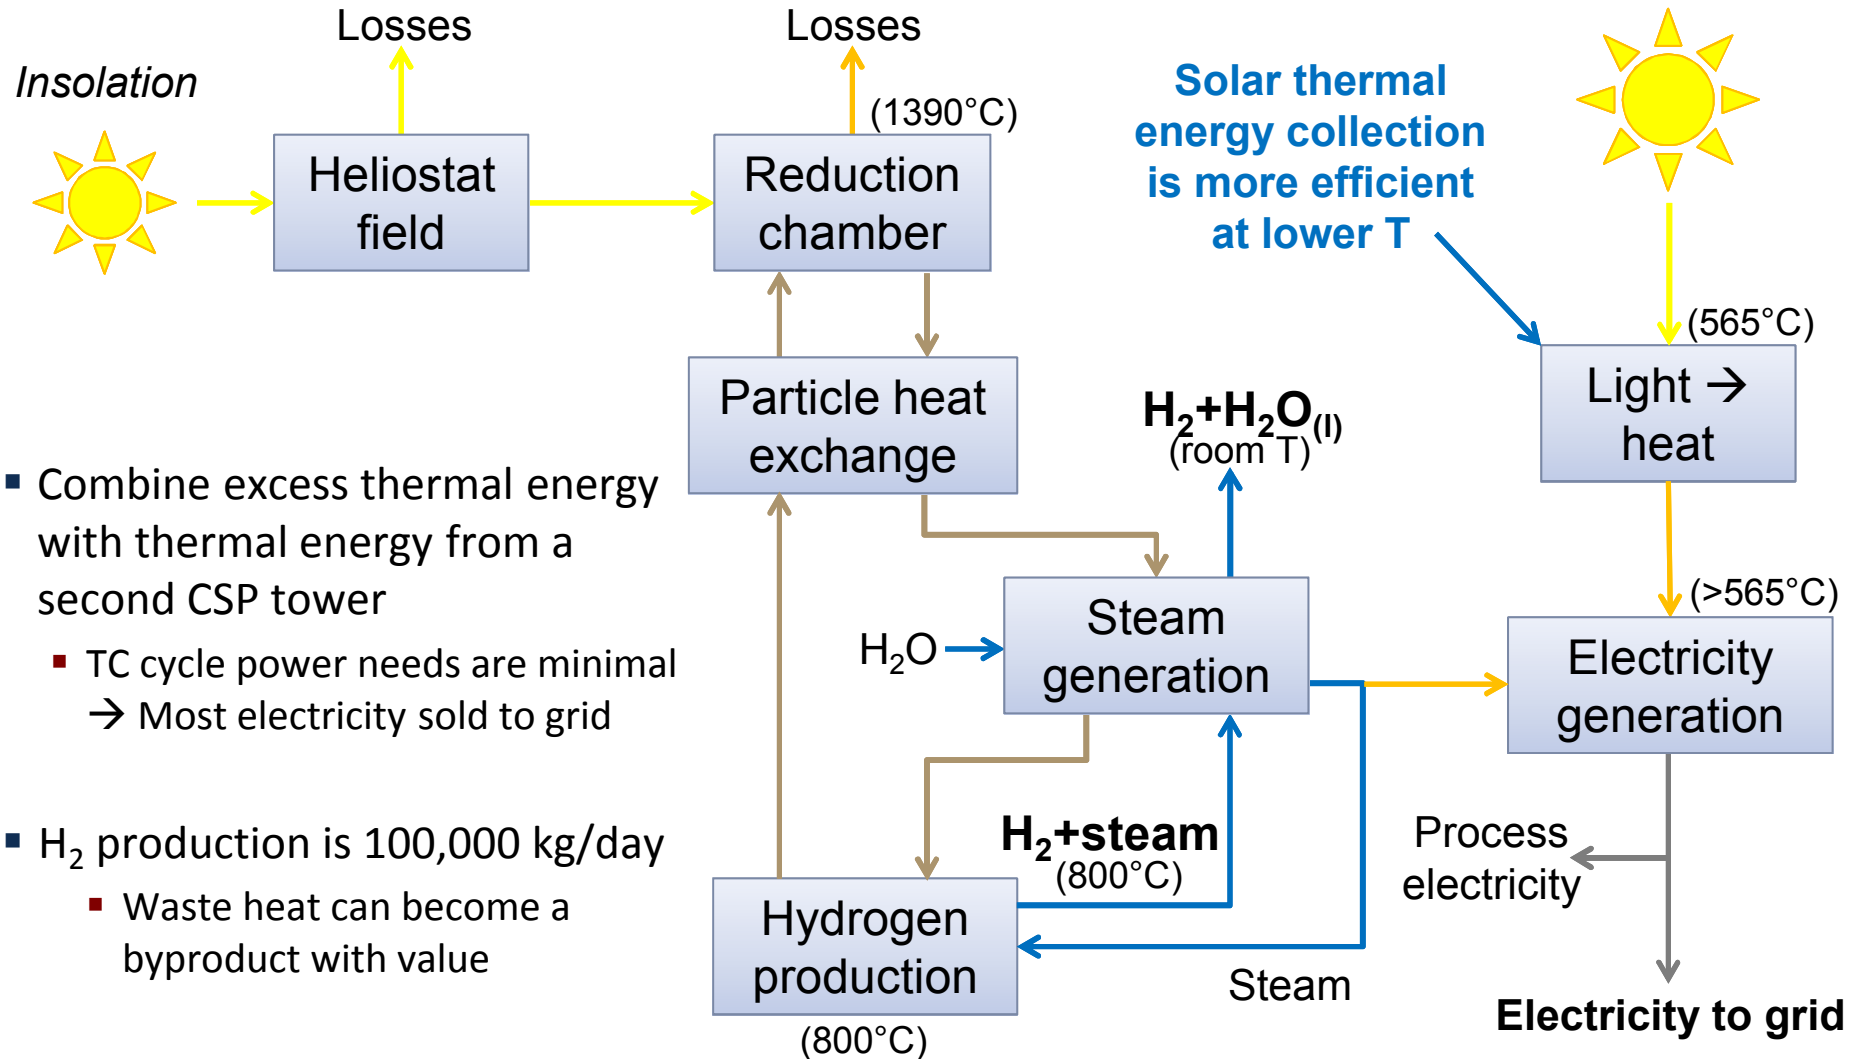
Losses

Losses

Insolation

Heliostat field

(1390°C)

Reduction chamber

Solar thermal energy collection is more efficient at lower T

(565°C)

Light → heat

Particle heat exchange

$H_2$+$H_2O_{(l)}$
(room T)

▪ Combine excess thermal energy with thermal energy from a second CSP tower

▪ TC cycle power needs are minimal → Most electricity sold to grid

(>565°C)

$H_2O$

Steam generation

Electricity generation

▪ $H_2$ production is 100,000 kg/day

▪ Waste heat can become a byproduct with value

$H_2$+steam
(800°C)

Process electricity

Hydrogen production

Steam

(800°C)

Electricity to grid